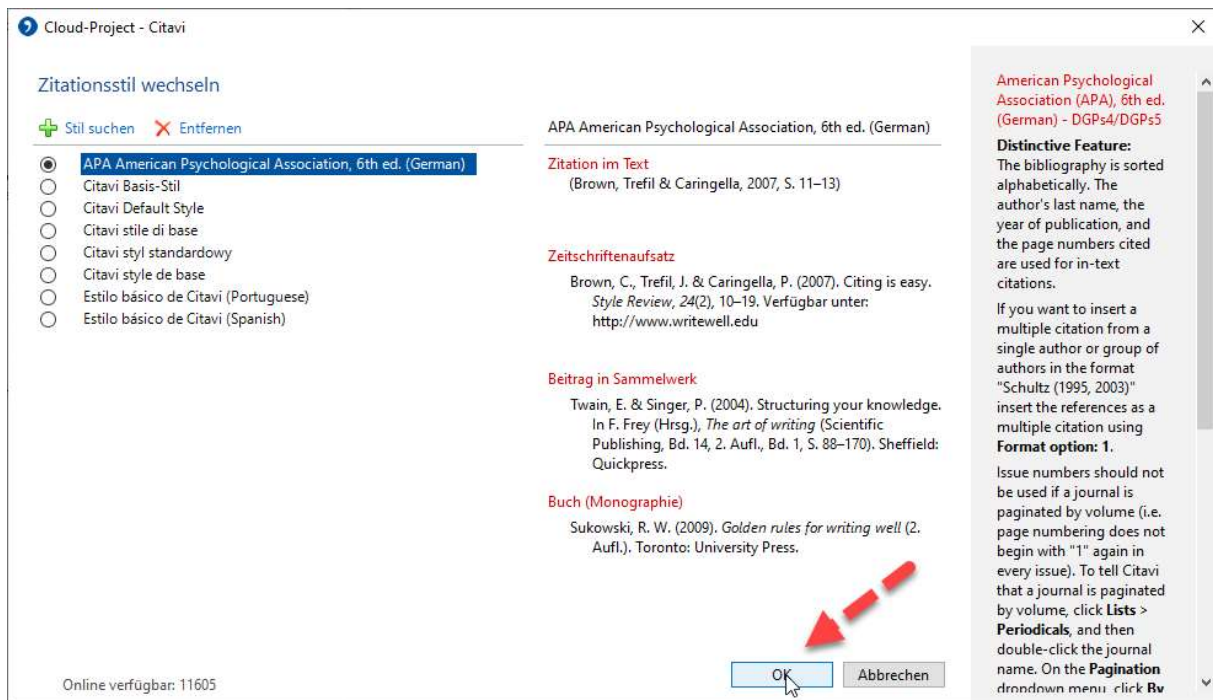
Cloud-Project - Citavi

Zitationsstil wechseln

Stil suchen Entfernen

APA American Psychological Association, 6th ed. (German)
Citavi Basis-Stil
Citavi Default Style
Citavi stile di base
Citavi styl standardowy
Citavi style de base
Estilo básico de Citavi (Portuguese)
Estilo básico de Citavi (Spanish)

Online verfügbar: 11605

APA American Psychological Association, 6th ed. (German)

Zitation im Text
(Brown, Trefil & Caringella, 2007, S. 11–13)

Zeitschriftenaufsatz
Brown, C., Trefil, J. & Caringella, P. (2007). Citing is easy. *Style Review*, *24*(2), 10–19. Verfügbar unter: http://www.writewell.edu

Beitrag in Sammelwerk
Twain, E. & Singer, P. (2004). Structuring your knowledge. In F. Frey (Hrsg.), *The art of writing* (Scientific Publishing, Bd. 14, 2. Aufl., Bd. 1, S. 88–170). Sheffield: Quickpress.

Buch (Monographie)
Sukowski, R. W. (2009). *Golden rules for writing well* (2. Aufl.). Toronto: University Press.

OK Abbrechen

American Psychological Association (APA), 6th ed. (German) - DGPs4/DGPs5

**Distinctive Feature:**
The bibliography is sorted alphabetically. The author's last name, the year of publication, and the page numbers cited are used for in-text citations.

If you want to insert a multiple citation from a single author or group of authors in the format "Schultz (1995, 2003)" insert the references as a multiple citation using **Format option: 1.**

Issue numbers should not be used if a journal is paginated by volume (i.e. page numbering does not begin with "1" again in every issue). To tell Citavi that a journal is paginated by volume, click **Lists** > **Periodicals**, and then double-click the journal name. On the **Pagination** dropdown menu, click **By** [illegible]